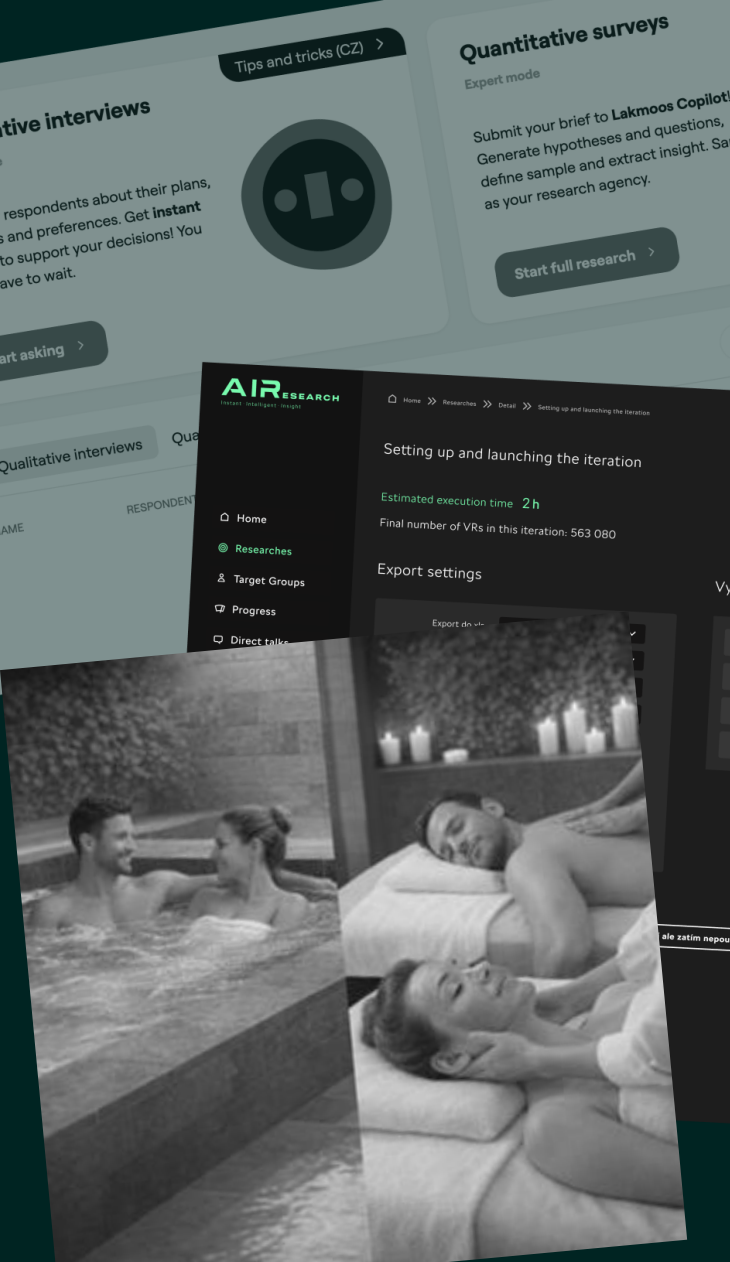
Tips and tricks (CZ) >

tive interviews

respondents about their plans, s and preferences. Get instant to support your decisions! You ave to wait.

art asking >

Quantitative surveys

Expert mode

Submit your brief to Lakmoos Copilot Generate hypotheses and questions, define sample and extract insight. Sa as your research agency.

Start full research >

Qualitative interviews

Qua

AME

RESPONDENT

AIRESEARCH
Instant Intelligent Insight

Home >> Researches >> Detail >> Setting up and launching the iteration

Setting up and launching the iteration

Estimated execution time 2 h

Final number of VRs in this iteration: 563 080

Export settings

Vy

Home

Researches

Target Groups

Progress

Direct talks

Export do xl

ale zatím nepou